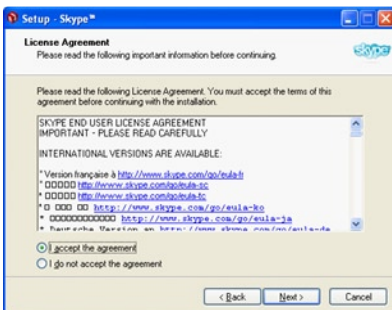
Setup - Skype™

License Agreement
Please read the following important information before continuing.

skype

Please read the following License Agreement. You must accept the terms of this agreement before continuing with the installation.

SKYPE END USER LICENSE AGREEMENT
IMPORTANT - PLEASE READ CAREFULLY

INTERNATIONAL VERSIONS ARE AVAILABLE:

* Version française à http://www.skype.com/go/eula-fr
* □□□□□ http://www.skype.com/go/eula-sc
* □□□□□ http://www.skype.com/go/eula-tc
* □ □□□ □□ http://www.skype.com/go/eula-ko
* □□□□□□□□□□□ http://www.skype.com/go/eula-ja
* Deutsche Version an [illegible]

I accept the agreement
I do not accept the agreement

< Back Next > Cancel